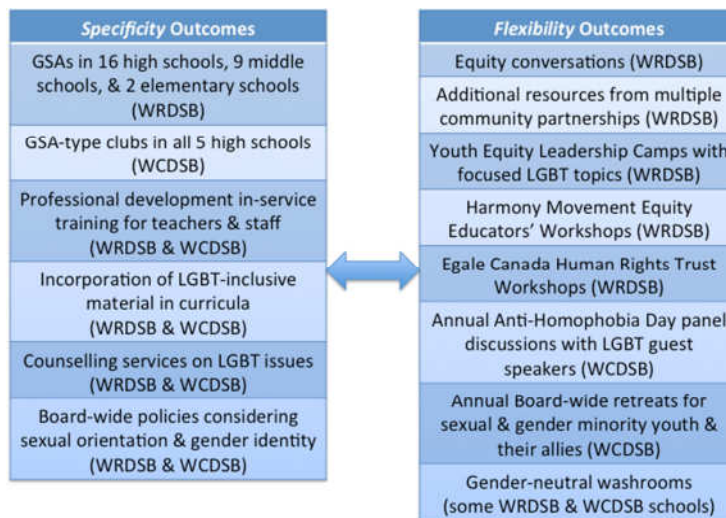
*Specificity* Outcomes

GSAs in 16 high schools, 9 middle schools, & 2 elementary schools (WRDSB)

GSA-type clubs in all 5 high schools (WCDSB)

Professional development in-service training for teachers & staff (WRDSB & WCDSB)

Incorporation of LGBT-inclusive material in curricula (WRDSB & WCDSB)

Counselling services on LGBT issues (WRDSB & WCDSB)

Board-wide policies considering sexual orientation & gender identity (WRDSB & WCDSB)

*Flexibility* Outcomes

Equity conversations (WRDSB)

Additional resources from multiple community partnerships (WRDSB)

Youth Equity Leadership Camps with focused LGBT topics (WRDSB)

Harmony Movement Equity Educators' Workshops (WRDSB)

Egale Canada Human Rights Trust Workshops (WRDSB)

Annual Anti-Homophobia Day panel discussions with LGBT guest speakers (WCDSB)

Annual Board-wide retreats for sexual & gender minority youth & their allies (WCDSB)

Gender-neutral washrooms (some WRDSB & WCDSB schools)